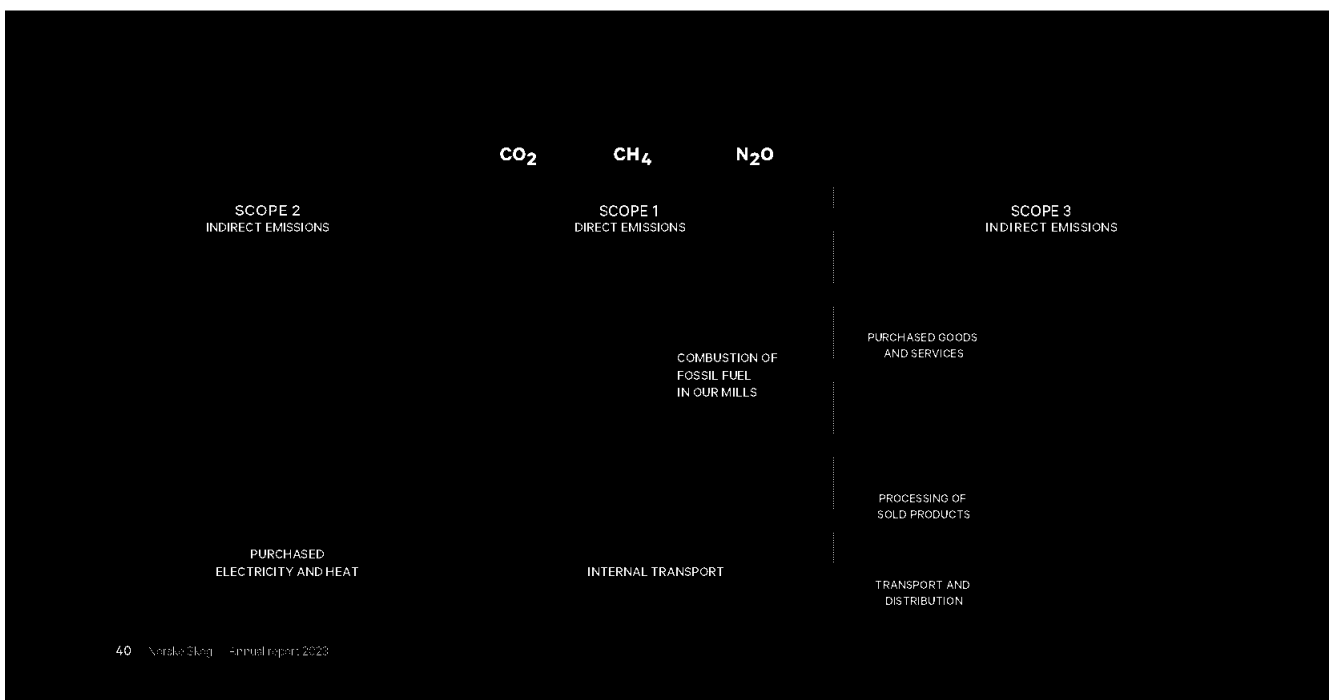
$CO_2$ $CH_4$ $N_2O$

SCOPE 2
INDIRECT EMISSIONS

SCOPE 1
DIRECT EMISSIONS

SCOPE 3
INDIRECT EMISSIONS

PURCHASED GOODS AND SERVICES

COMBUSTION OF FOSSIL FUEL IN OUR MILLS

PROCESSING OF SOLD PRODUCTS

PURCHASED ELECTRICITY AND HEAT

INTERNAL TRANSPORT

TRANSPORT AND DISTRIBUTION

40 Norske Skog Annual report 2023